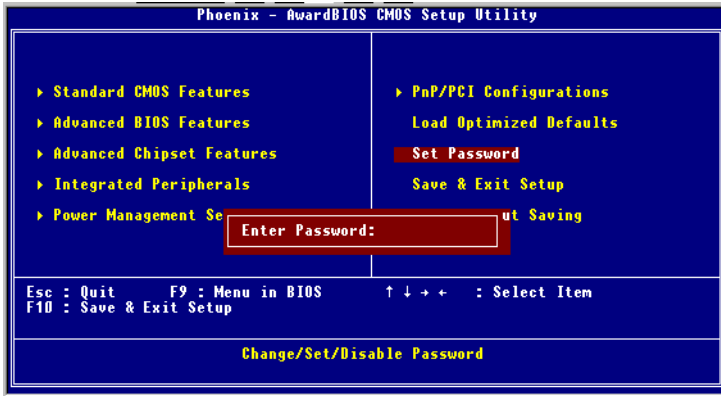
Phoenix - AwardBIOS CMOS Setup Utility

▸ Standard CMOS Features
▸ Advanced BIOS Features
▸ Advanced Chipset Features
▸ Integrated Peripherals
▸ Power Management Se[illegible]

▸ PnP/PCI Configurations
Load Optimized Defaults
Set Password
Save & Exit Setup
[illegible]ut Saving

Enter Password:

Esc : Quit F9 : Menu in BIOS ↑ ↓ → ← : Select Item
F10 : Save & Exit Setup

Change/Set/Disable Password